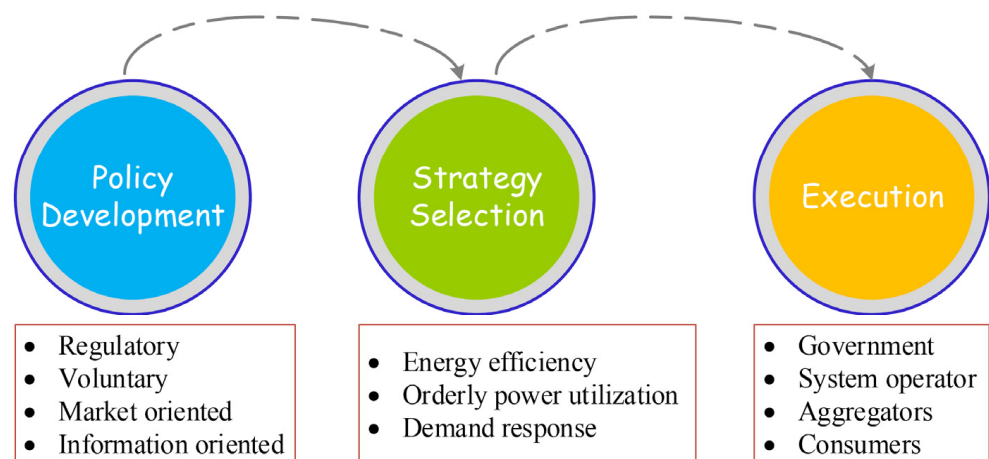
Policy Development

Strategy Selection

Execution

- Regulatory
- Voluntary
- Market oriented
- Information oriented

- Energy efficiency
- Orderly power utilization
- Demand response

- Government
- System operator
- Aggregators
- Consumers